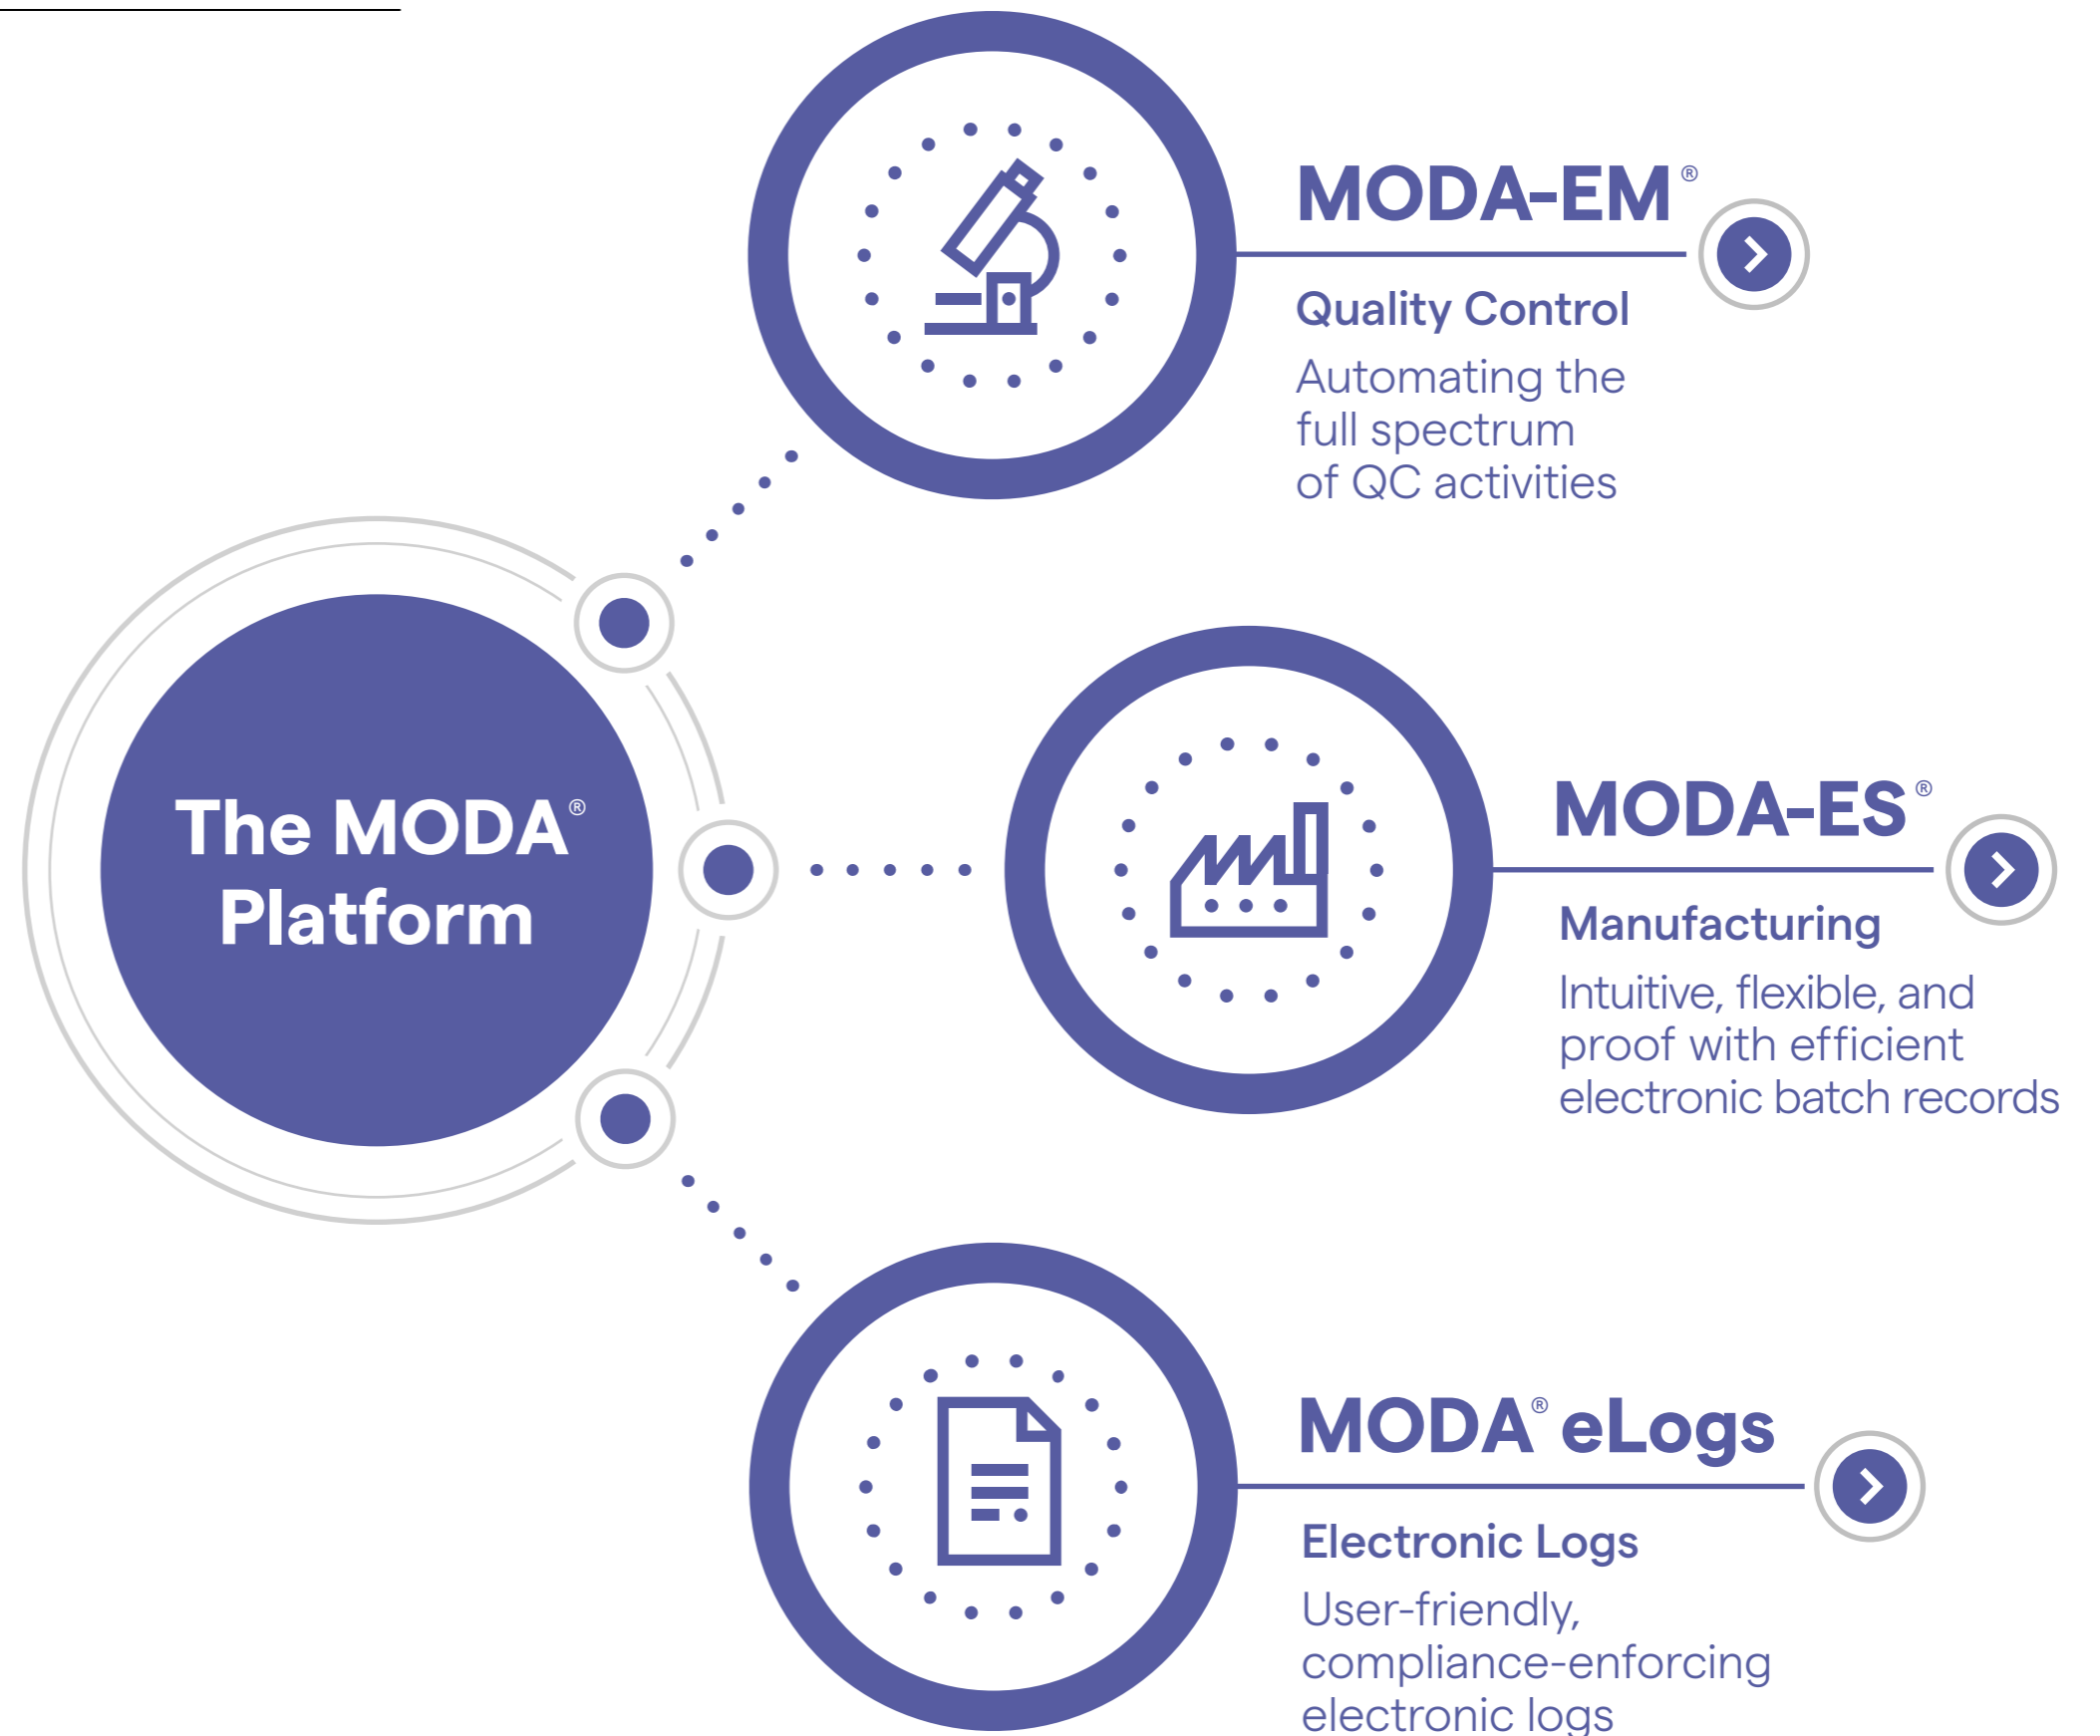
The MODA® Platform

MODA-EM®

Quality Control

Automating the full spectrum of QC activities

MODA-ES®

Manufacturing

Intuitive, flexible, and proof with efficient electronic batch records

MODA® eLogs

Electronic Logs

User-friendly, compliance-enforcing electronic logs